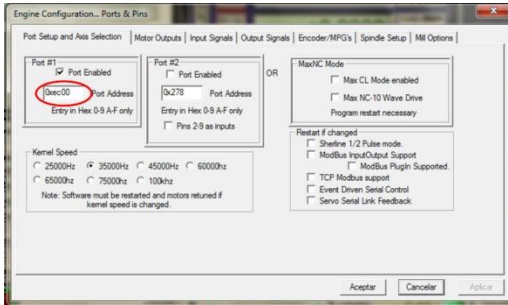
Engine Configuration... Ports & Pins

Port Setup and Axis Selection | Motor Outputs | Input Signals | Output Signals | Encoder/MPG's | Spindle Setup | Mill Options

Port #1
Port Enabled
0xec00 Port Address
Entry in Hex 0-9 A-F only

Port #2
Port Enabled
0x278 Port Address
Entry in Hex 0-9 A-F only
Pins 2-9 as inputs

OR

MaxNC Mode
Max CL Mode enabled
Max NC-10 Wave Drive
Program restart necessary

Kernel Speed
25000Hz 35000Hz 45000Hz 60000hz
65000hz 75000hz 100khz
Note: Software must be restarted and motors retuned if kernel speed is changed.

Restart if changed
Sherline 1/2 Pulse mode.
ModBus InputOutput Support
ModBus PlugIn Supported.
TCP Modbus support
Event Driven Serial Control
Servo Serial Link Feedback

Aceptar | Cancelar | Aplicar